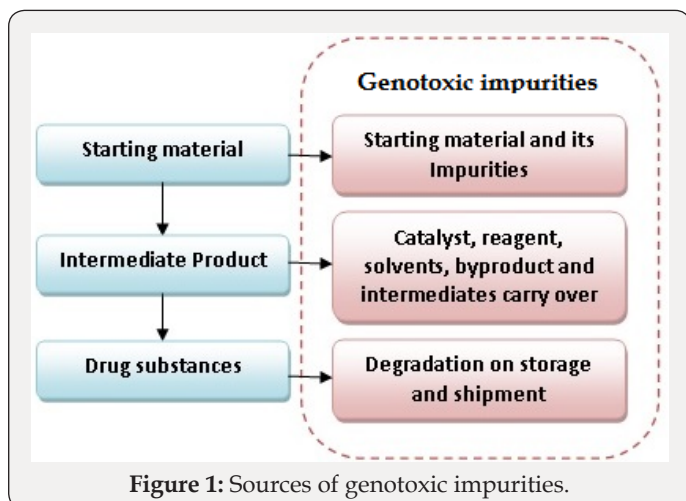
Genotoxic impurities

Starting material

Starting material and its Impurities

Intermediate Product

Catalyst, reagent, solvents, byproduct and intermediates carry over

Drug substances

Degradation on storage and shipment

**Figure 1:** Sources of genotoxic impurities.